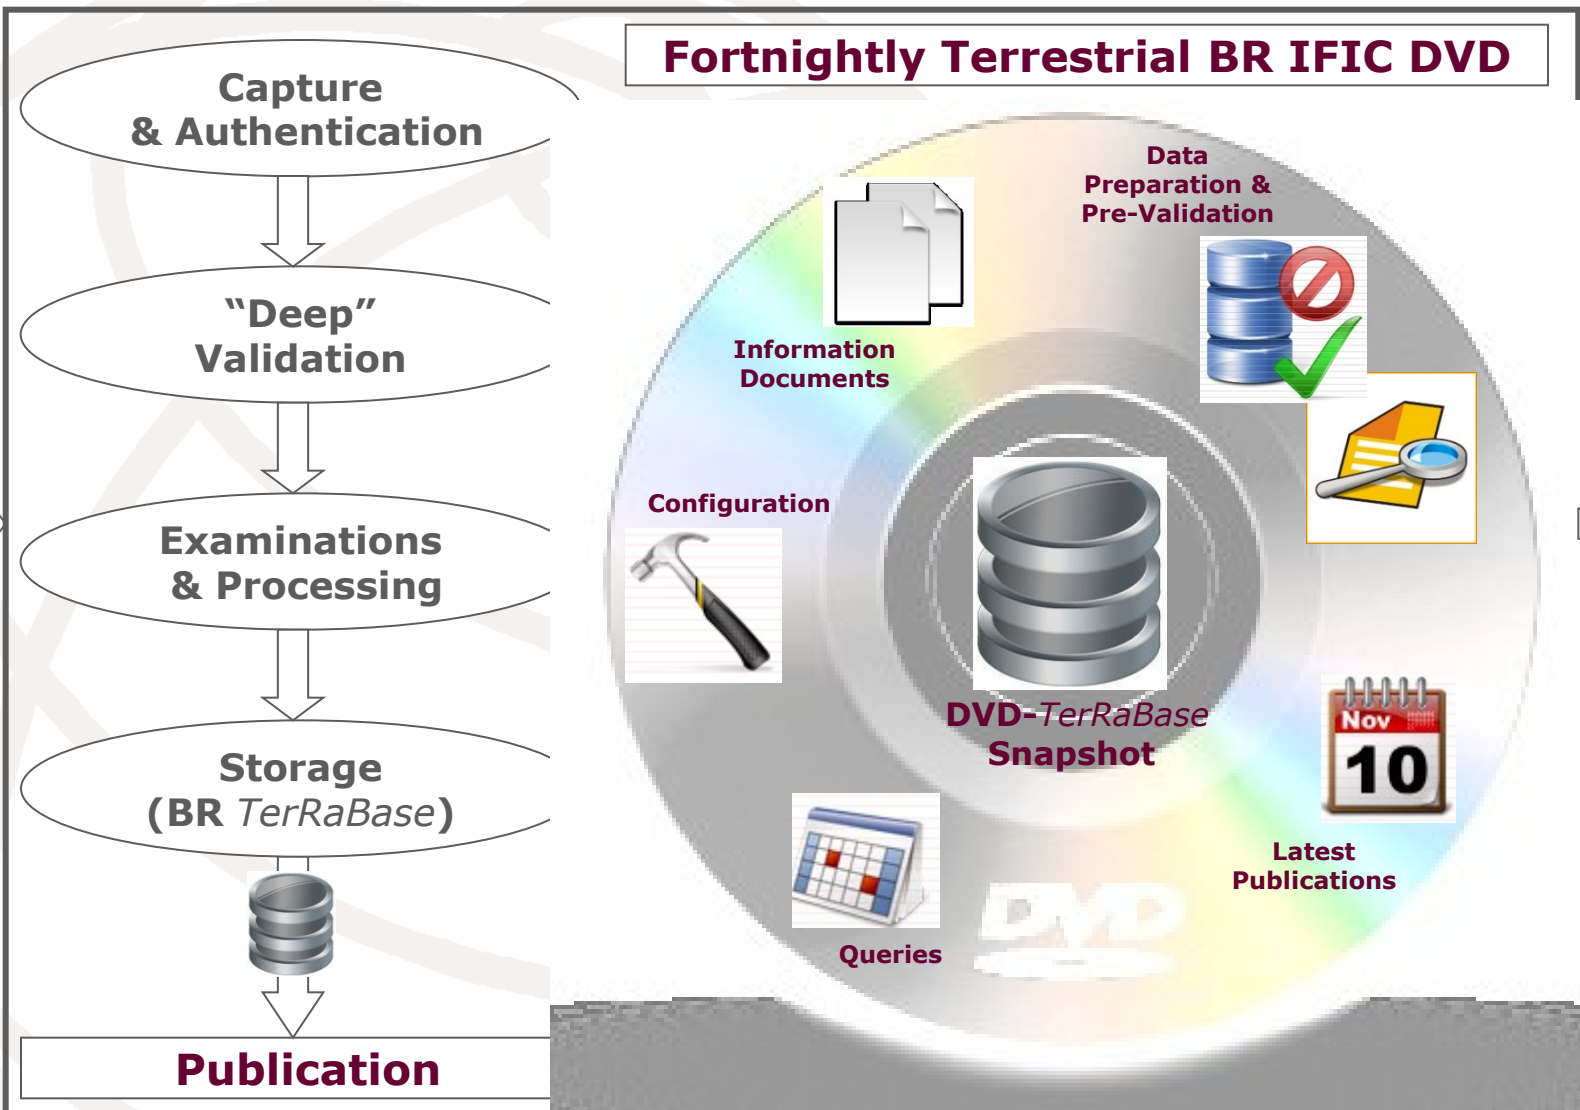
Capture
& Authentication

“Deep”
Validation

Examinations
& Processing

Storage
(BR *TerRaBase*)

Publication

Fortnightly Terrestrial BR IFIC DVD

Data
Preparation &
Pre-Validation

Information
Documents

Configuration

DVD-*TerRaBase*
Snapshot

Nov
10

Latest
Publications

Queries

DVD